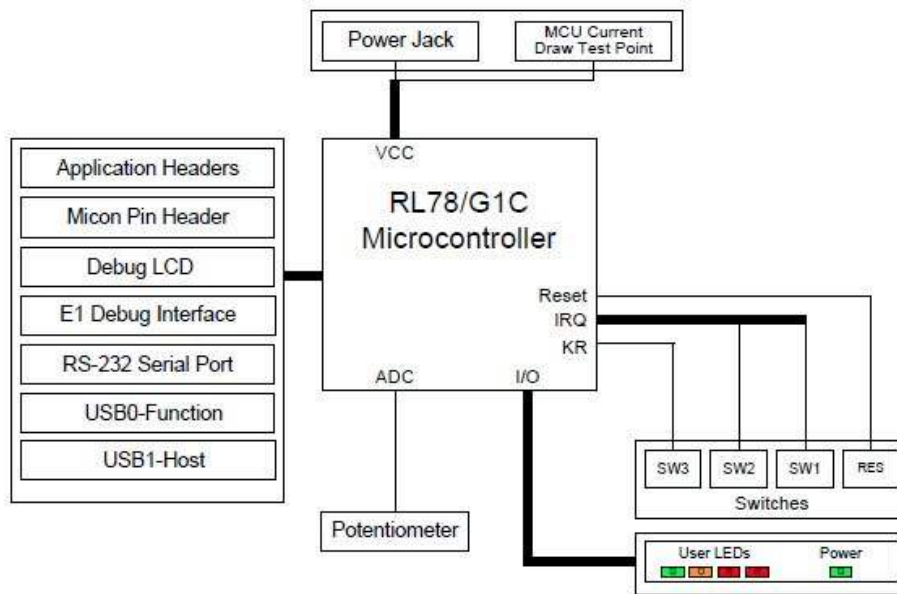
Power Jack

MCU Current Draw Test Point

VCC

RL78/G1C Microcontroller

Application Headers

Micon Pin Header

Debug LCD

E1 Debug Interface

RS-232 Serial Port

USB0-Function

USB1-Host

Reset

IRQ

KR

ADC

I/O

SW3

SW2

SW1

RES

Switches

Potentiometer

User LEDs

Power